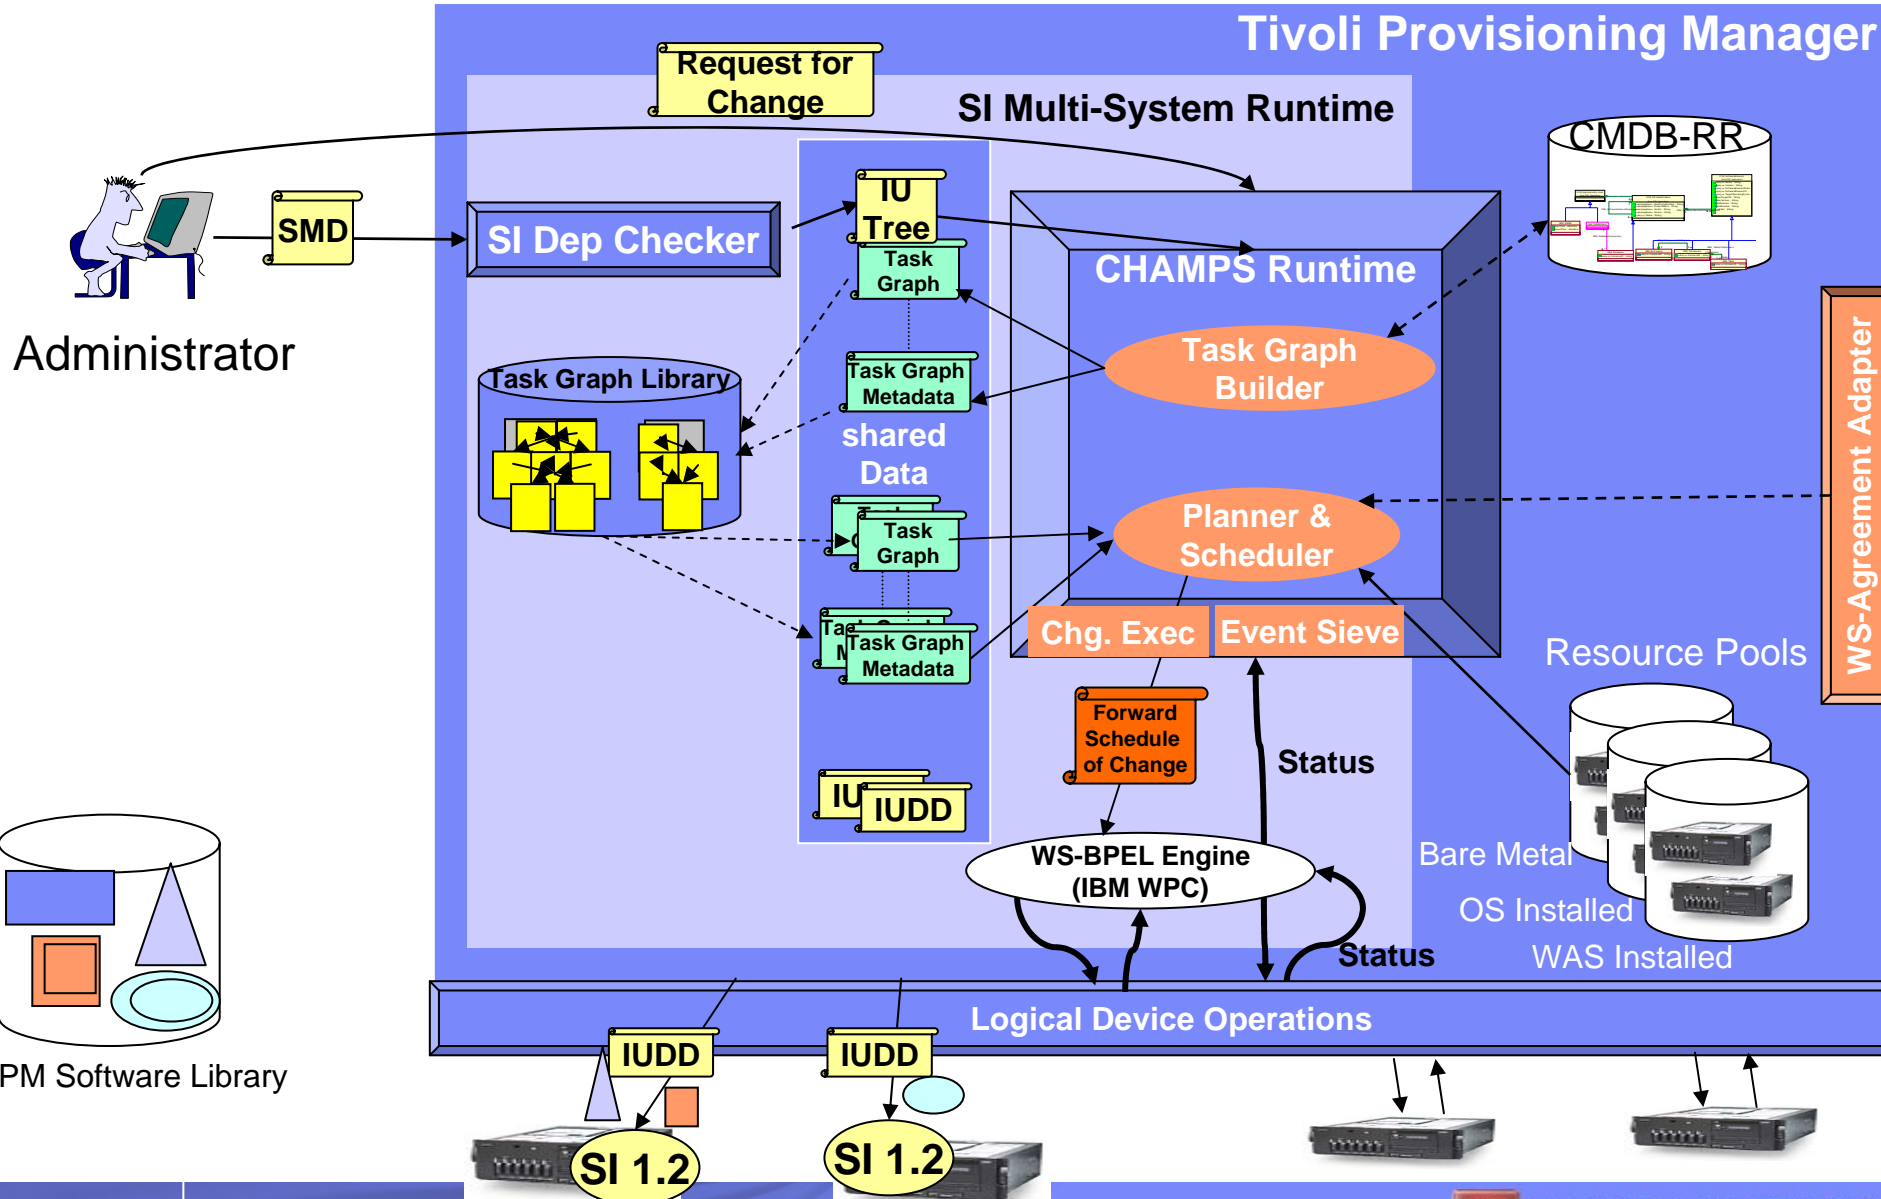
Tivoli Provisioning Manager

Request for Change

SI Multi-System Runtime

CMDB-RR

SMD

SI Dep Checker

IU Tree

Task Graph

CHAMPS Runtime

Administrator

Task Graph Library

Task Graph Metadata

Task Graph Builder

shared Data

Task Graph

Planner & Scheduler

Task Graph Metadata

Chg. Exec

Event Sieve

WS-Agreement Adapter

Resource Pools

Forward Schedule of Change

Status

IUDD

WS-BPEL Engine (IBM WPC)

Bare Metal

OS Installed

Status

WAS Installed

Logical Device Operations

PM Software Library

IUDD

IUDD

SI 1.2

SI 1.2